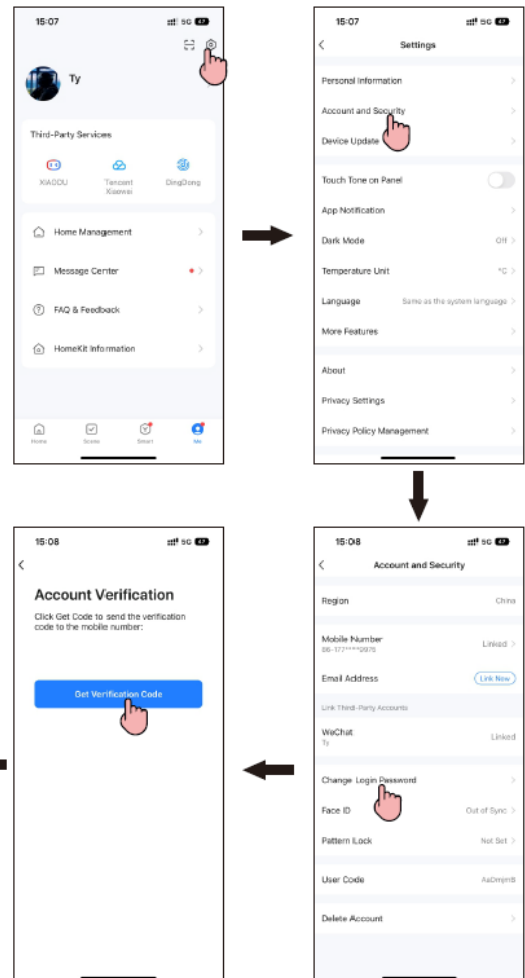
15:07 5G

Ty

Third-Party Services

XIAODU Tencent Xiaowei DingDong

Home Management

Message Center

FAQ & Feedback

HomeKit Information

Home Scene Smart Me

15:07 5G

Settings

Personal Information

Account and Security

Device Update

Touch Tone on Panel

App Notification

Dark Mode Off

Temperature Unit °C

Language Same as the system language

More Features

About

Privacy Settings

Privacy Policy Management

15:08 5G

Account and Security

Region China

Mobile Number 86-177****0975 Linked

Email Address Link Now

Link Third-Party Accounts

WeChat Ty Linked

Change Login Password

Face ID Out of Sync

Pattern Lock Not Set

User Code AuDmjm8

Delete Account

15:08 5G

Account Verification

Click Get Code to send the verification code to the mobile number:

Get Verification Code